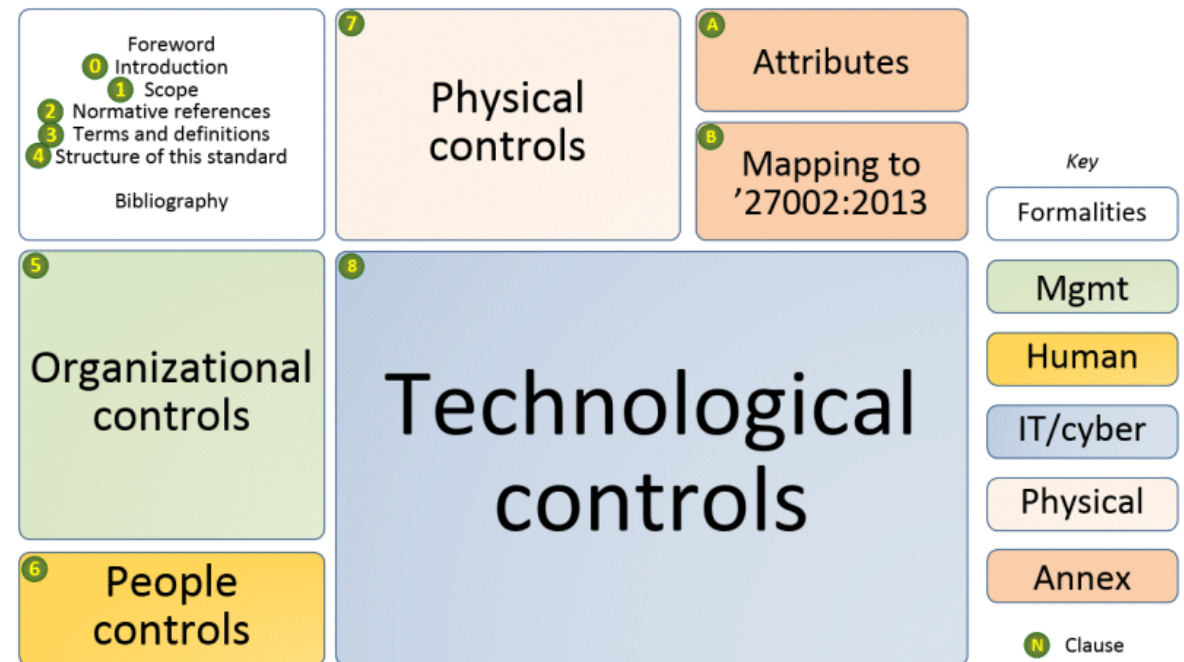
Foreword
0 Introduction
1 Scope
2 Normative references
3 Terms and definitions
4 Structure of this standard

Bibliography

7 Physical controls

A Attributes

B Mapping to '27002:2013

Key

Formalities

5 Organizational controls

8 Technological controls

Mgmt

Human

IT/cyber

Physical

6 People controls

Annex

N Clause